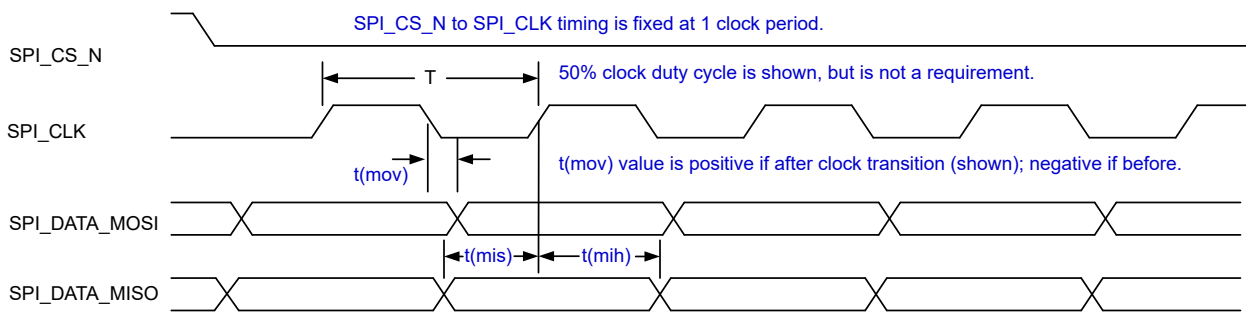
SPI_CS_N to SPI_CLK timing is fixed at 1 clock period.

SPI_CS_N

T

50% clock duty cycle is shown, but is not a requirement.

SPI_CLK

t(mov)

t(mov) value is positive if after clock transition (shown); negative if before.

SPI_DATA_MOSI

t(mis)

t(mih)

SPI_DATA_MISO